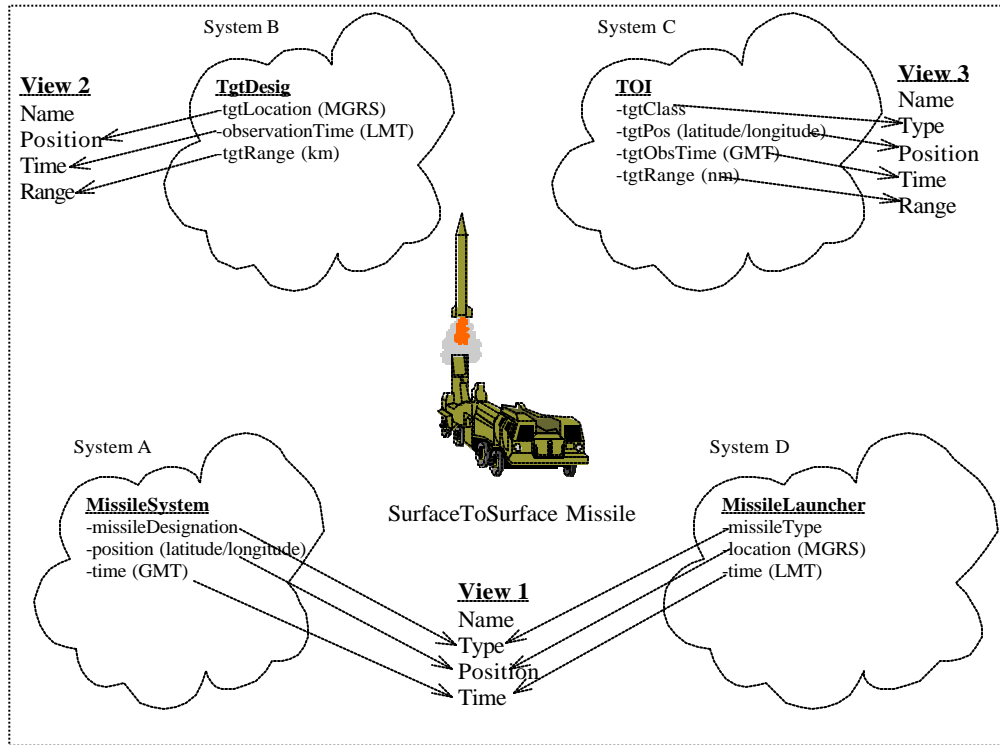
System B

View 2
Name
Position
Time
Range

TgtDesig
-tgtLocation (MGRS)
-observationTime (LMT)
-tgtRange (km)

System C

TOI
-tgtClass
-tgtPos (latitude/longitude)
-tgtObsTime (GMT)
-tgtRange (nm)

View 3
Name
Type
Position
Time
Range

System A

MissileSystem
-missileDesignation
-position (latitude/longitude)
-time (GMT)

SurfaceToSurface Missile

System D

MissileLauncher
-missileType
-location (MGRS)
-time (LMT)

View 1
Name
Type
Position
Time